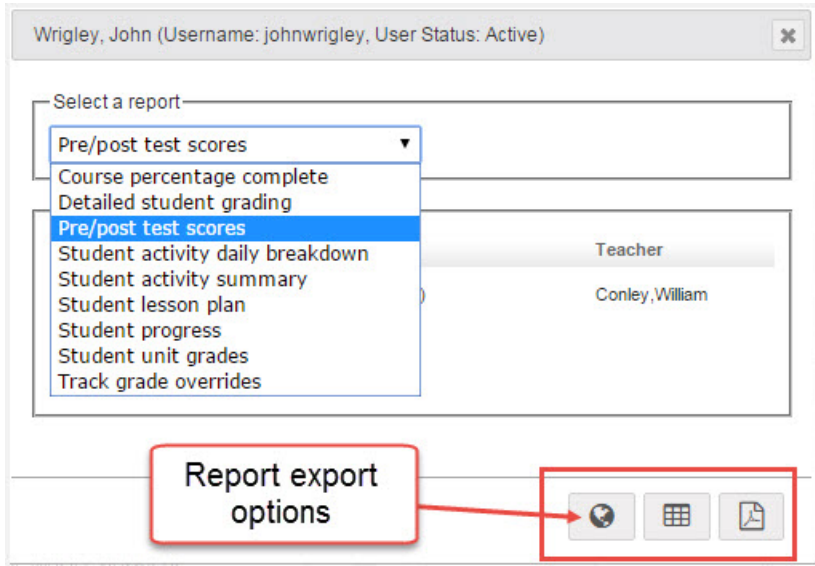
Wrigley, John (Username: johnwrigley, User Status: Active)

Select a report

Pre/post test scores

Course percentage complete
Detailed student grading
Pre/post test scores
Student activity daily breakdown
Student activity summary
Student lesson plan
Student progress
Student unit grades
Track grade overrides

Teacher

Conley,William

Report export options